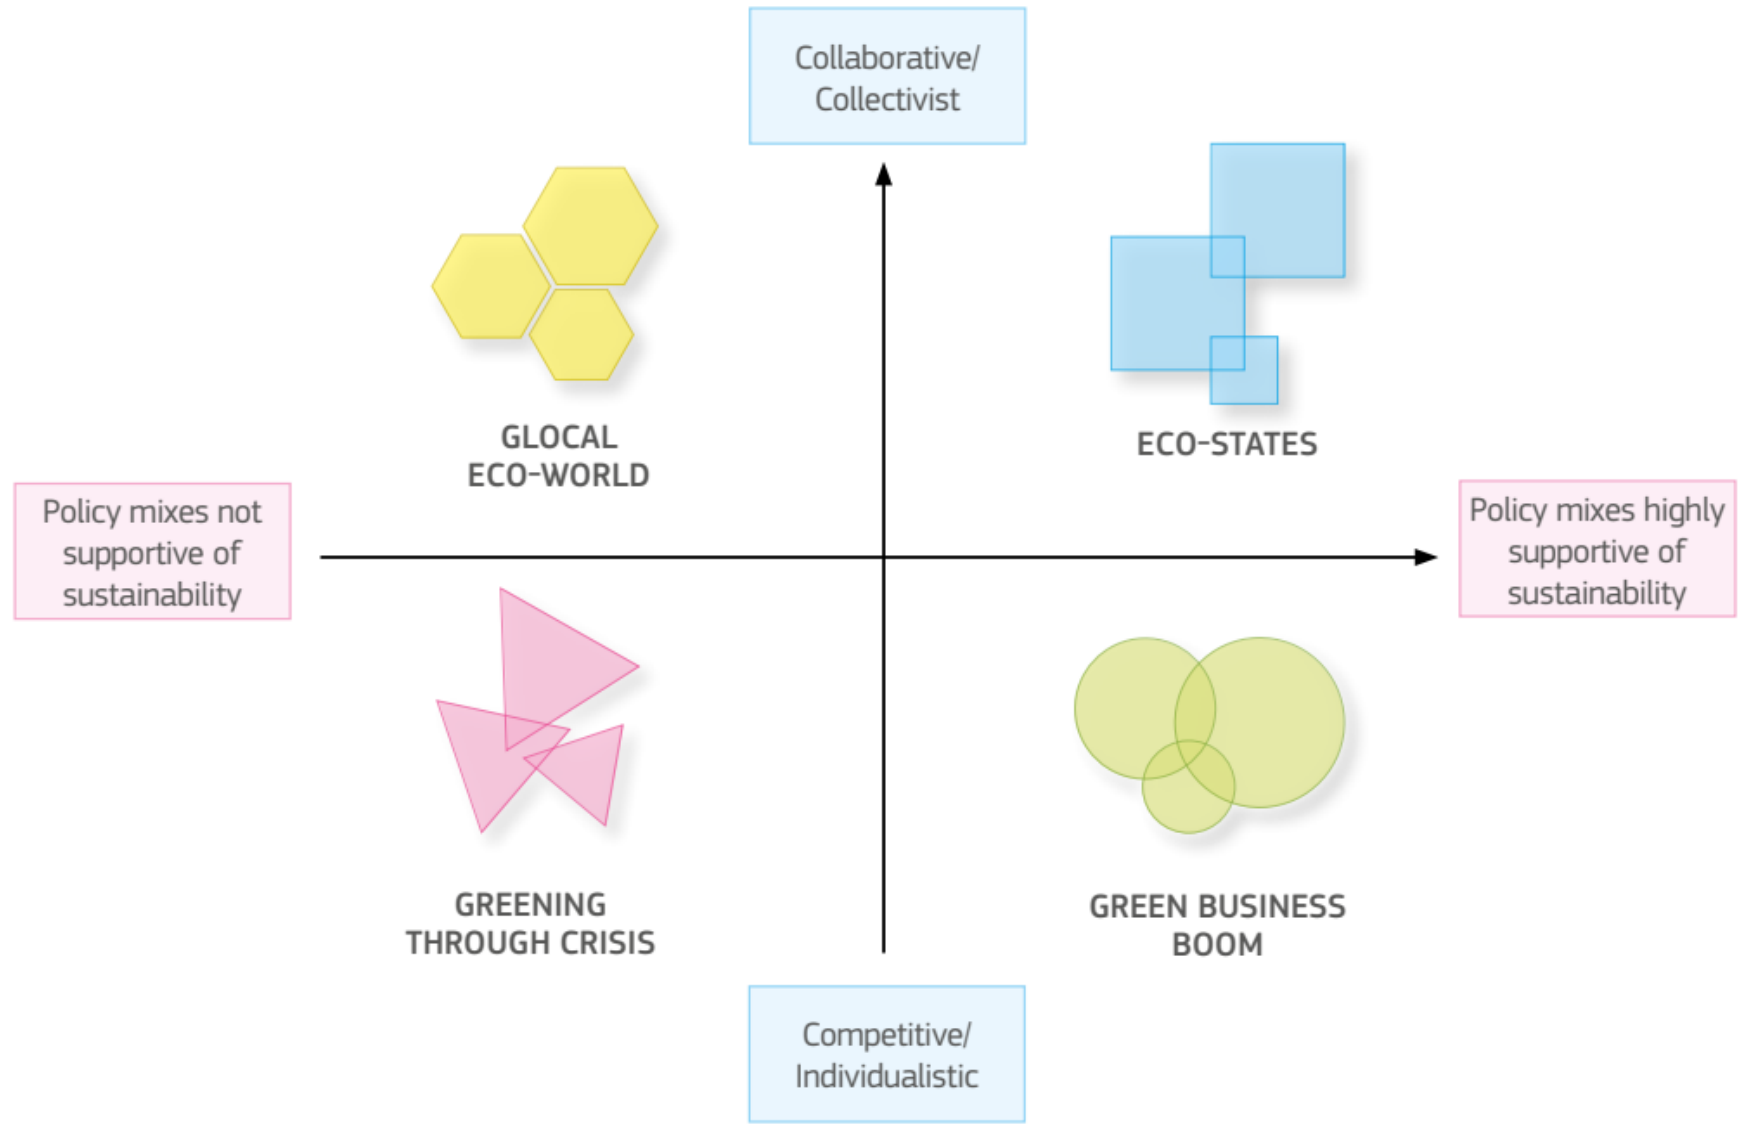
Collaborative/ Collectivist

GLOCAL ECO-WORLD

ECO-STATES

Policy mixes not supportive of sustainability

Policy mixes highly supportive of sustainability

GREENING THROUGH CRISIS

GREEN BUSINESS BOOM

Competitive/ Individualistic